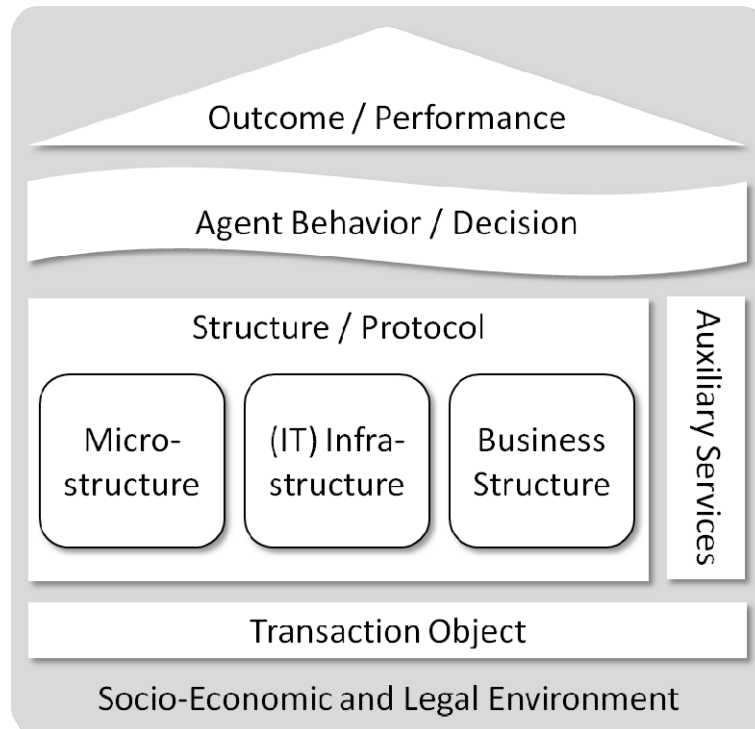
Outcome / Performance

Agent Behavior / Decision

Structure / Protocol

Microstructure

(IT) Infrastructure

Business Structure

Auxiliary Services

Transaction Object

Socio-Economic and Legal Environment